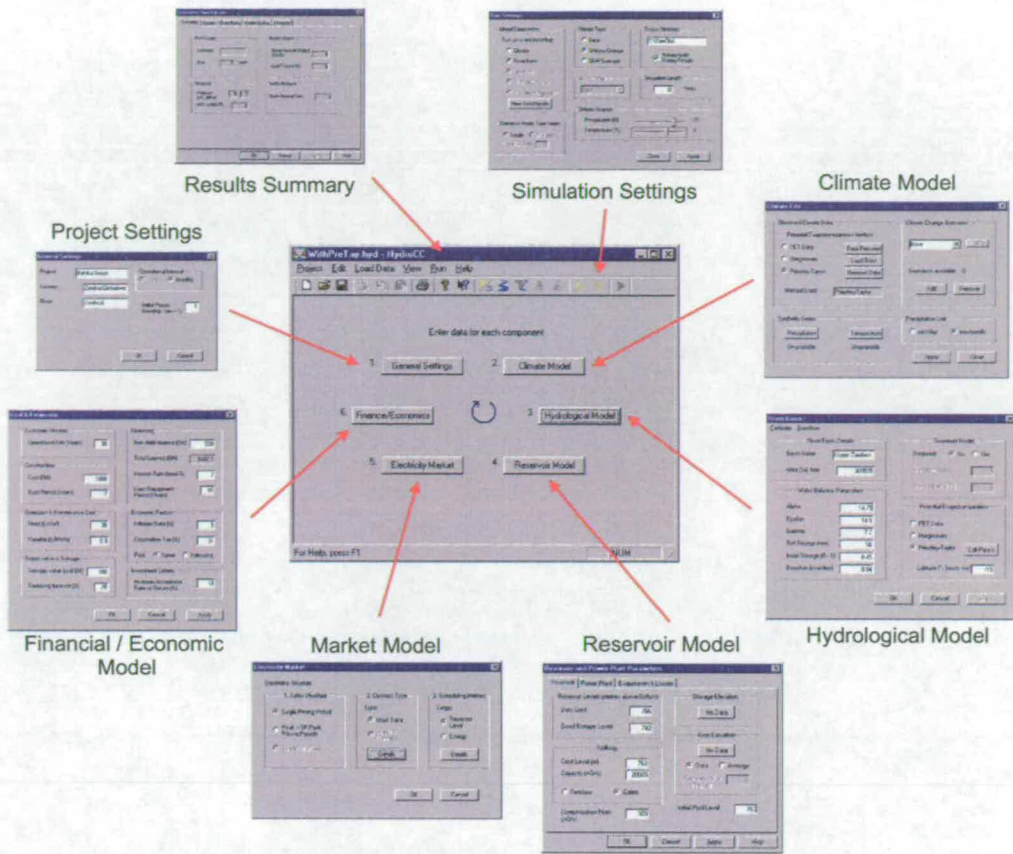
Results Summary

Simulation Settings

Climate Model

Project Settings

WithPreTax.hyd - HydroCC

Project Edit Load Data View Run Help

Enter data for each component

1. General Settings

2. Climate Model

6. Finance/Economics

3. Hydrological Model

5. Electricity Market

4. Reservoir Model

For Help, press F1

NUM

Financial / Economic Model

Market Model

Reservoir Model

Hydrological Model